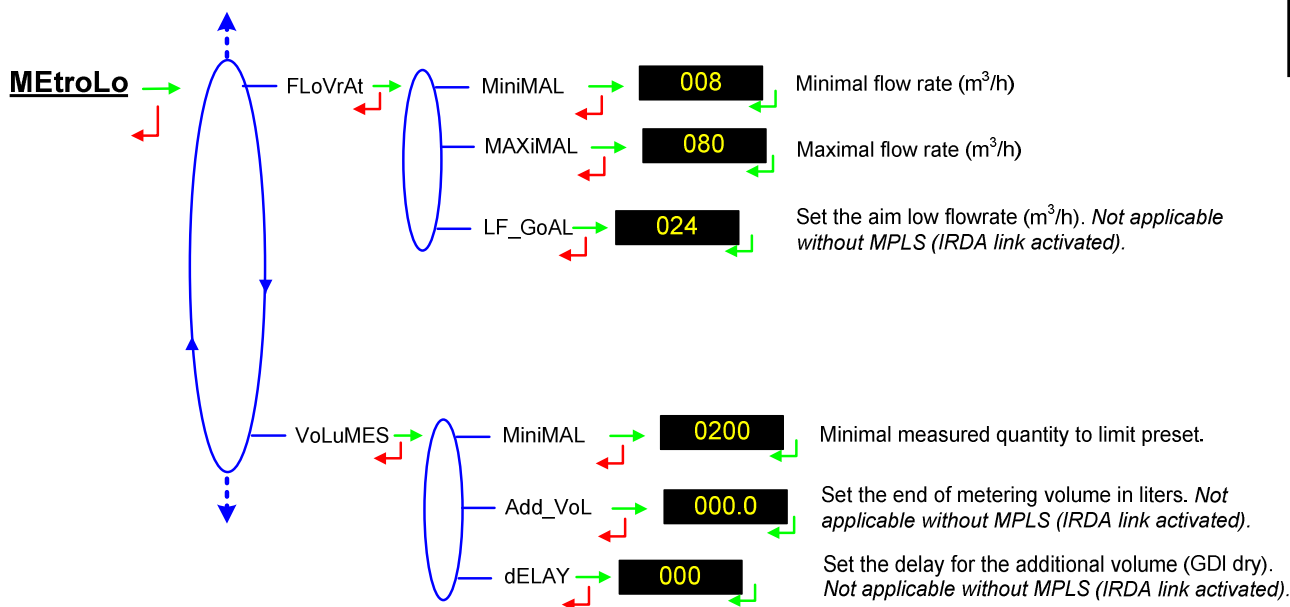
MEtroLo

FLoVrAt

MiniMAL

008

Minimal flow rate ($m^3/h$)

MAXiMAL

080

Maximal flow rate ($m^3/h$)

LF_GoAL

024

Set the aim low flowrate ($m^3/h$). *Not applicable without MPLS (IRDA link activated).*

VoLuMES

MiniMAL

0200

Minimal measured quantity to limit preset.

Add_VoL

000.0

Set the end of metering volume in liters. *Not applicable without MPLS (IRDA link activated).*

dELAY

000

Set the delay for the additional volume (GDI dry). *Not applicable without MPLS (IRDA link activated).*